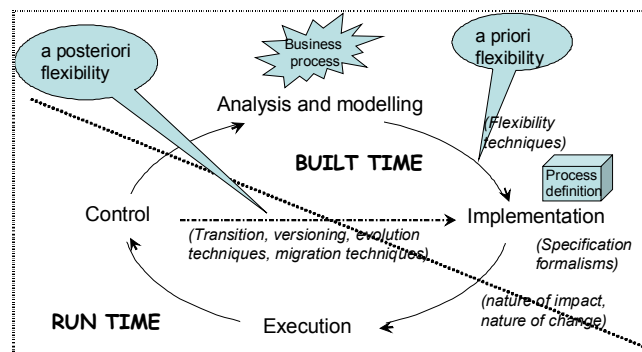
a posteriori flexibility

Business process

a priori flexibility

Analysis and modelling

(Flexibility techniques)

BUILT TIME

Process definition

Control

Implementation

(Transition, versioning, evolution techniques, migration techniques)

(Specification formalisms)

(nature of impact, nature of change)

RUN TIME

Execution